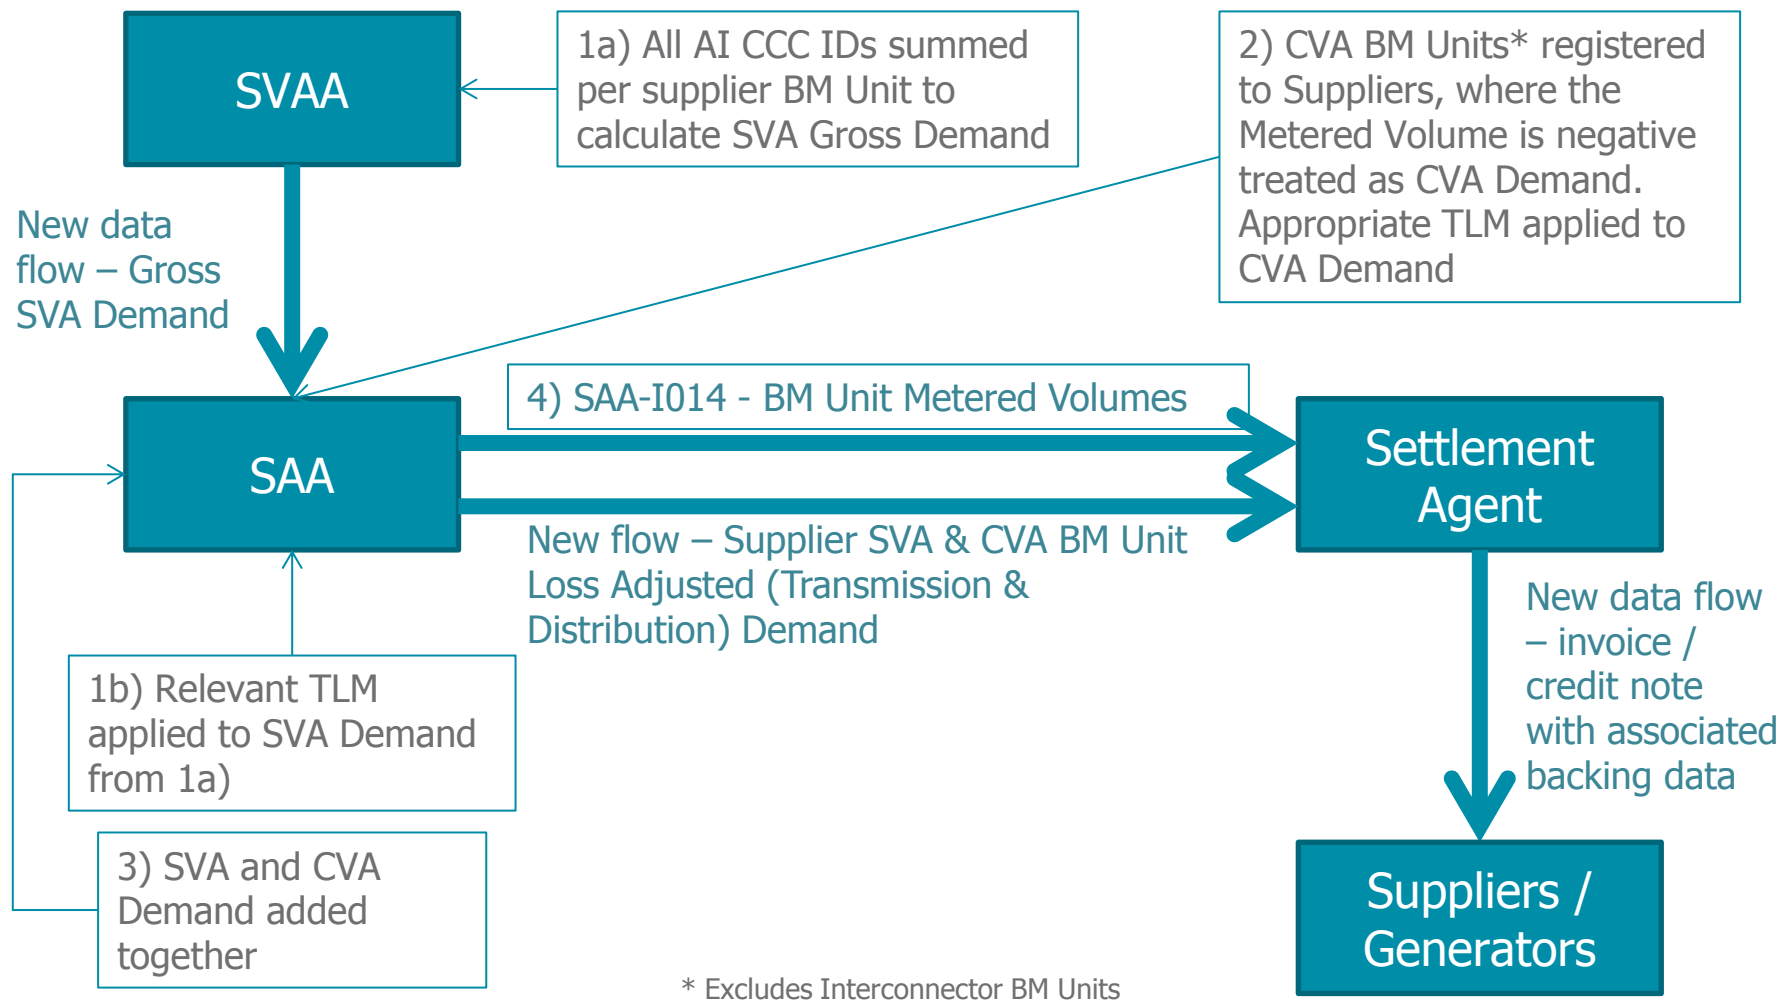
SVAA

1a) All AI CCC IDs summed per supplier BM Unit to calculate SVA Gross Demand

2) CVA BM Units* registered to Suppliers, where the Metered Volume is negative treated as CVA Demand. Appropriate TLM applied to CVA Demand

New data flow – Gross SVA Demand

SAA

4) SAA-I014 - BM Unit Metered Volumes

Settlement Agent

New flow – Supplier SVA & CVA BM Unit Loss Adjusted (Transmission & Distribution) Demand

New data flow – invoice / credit note with associated backing data

1b) Relevant TLM applied to SVA Demand from 1a)

3) SVA and CVA Demand added together

Suppliers / Generators

* Excludes Interconnector BM Units